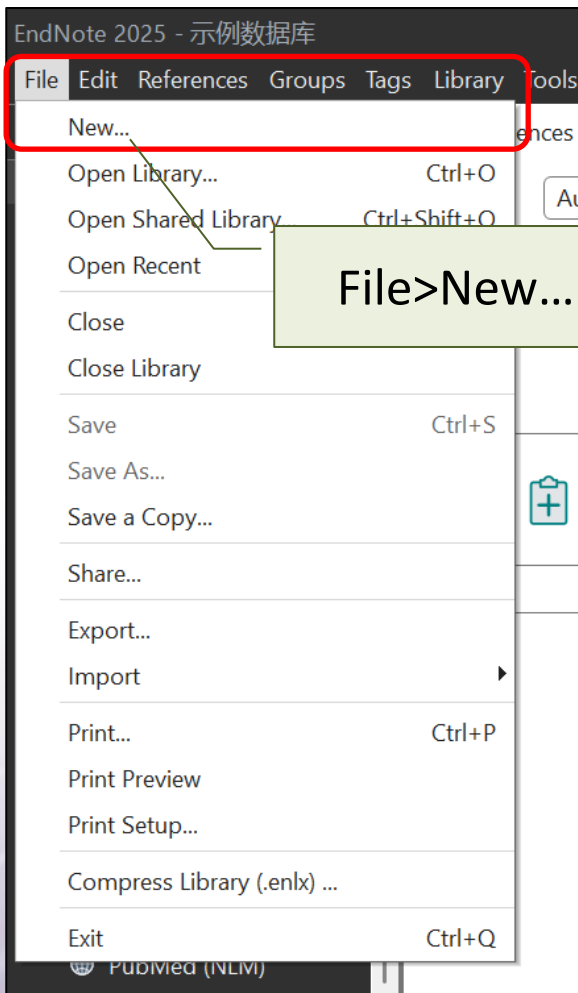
EndNote 2025 - 示例数据库

File Edit References Groups Tags Library Tools

New...
Open Library... Ctrl+O
Open Shared Library... Ctrl+Shift+O
Open Recent

File>New...

Close
Close Library

Save Ctrl+S
Save As...
Save a Copy...

Share...

Export...
Import

Print... Ctrl+P
Print Preview
Print Setup...

Compress Library (.enlx) ...

Exit Ctrl+Q

ences

Au

PubMed (NLM)